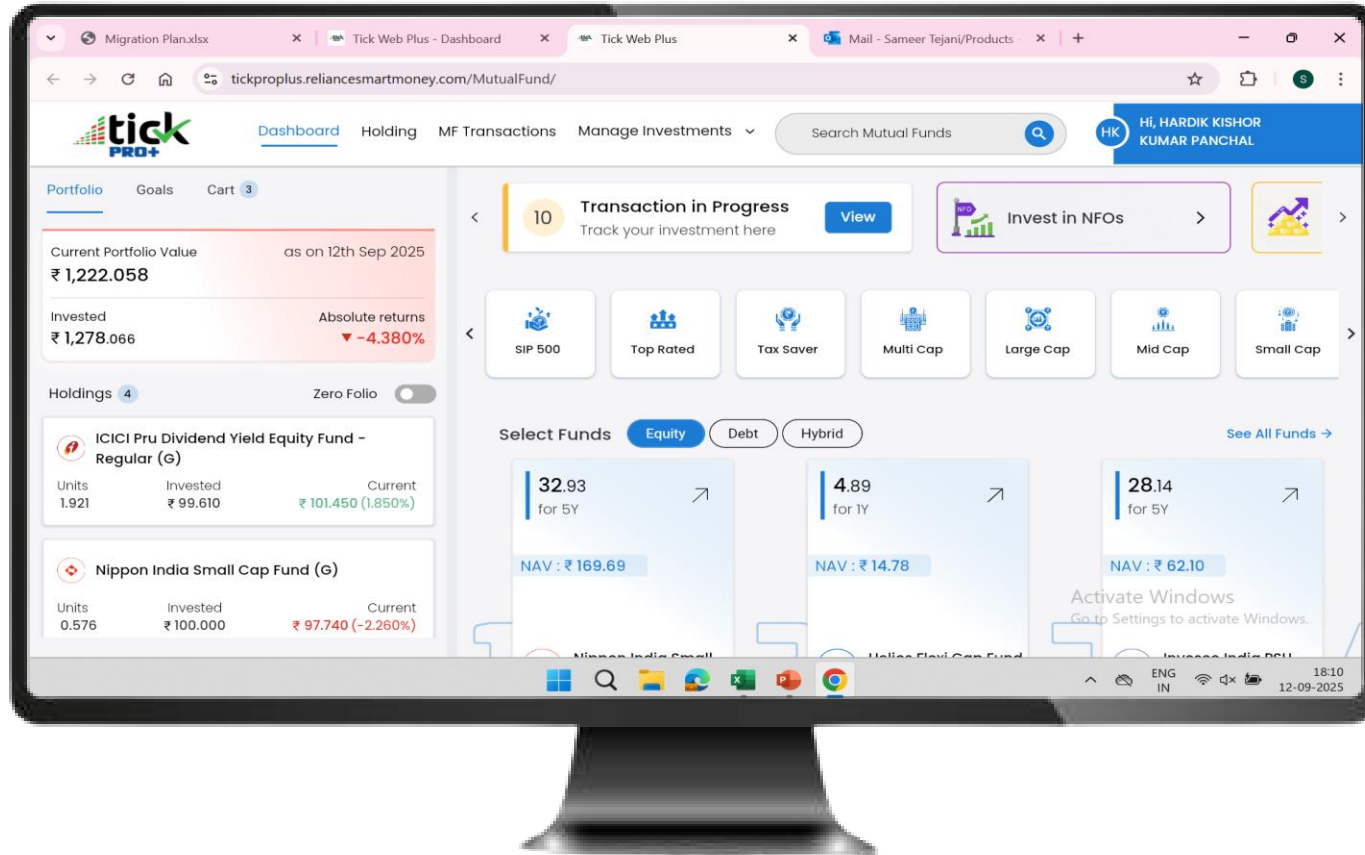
Migration Plan.xlsx
Tick Web Plus - Dashboard
Tick Web Plus
Mail - Sameer Tejani/Products
tickproplus.reliancesmartmoney.com/MutualFund/
S

tick PRO+
Dashboard Holding MF Transactions Manage Investments
Search Mutual Funds
HK Hi, HARDIK KISHOR KUMAR PANCHAL

Portfolio Goals Cart 3

Current Portfolio Value as on 12th Sep 2025
₹ 1,222.058
Invested ₹ 1,278.066
Absolute returns ▼ -4.380%

Holdings 4 Zero Folio

ICICI Pru Dividend Yield Equity Fund - Regular (G)
Units 1.921
Invested ₹ 99.610
Current ₹ 101.450 (1.850%)

Nippon India Small Cap Fund (G)
Units 0.576
Invested ₹ 100.000
Current ₹ 97.740 (-2.260%)

10 Transaction in Progress
Track your investment here
View

NFO Invest in NFOs

SIP 500
Top Rated
Tax Saver
Multi Cap
Large Cap
Mid Cap
Small Cap

Select Funds Equity Debt Hybrid
See All Funds →

32.93 for 5Y
NAV : ₹ 169.69

4.89 for 1Y
NAV : ₹ 14.78

28.14 for 5Y
NAV : ₹ 62.10

Nippon India Small
Helios Flexi Cap Fund
Invesco India PSU

Activate Windows
Go to Settings to activate Windows.

ENG IN
18:10
12-09-2025